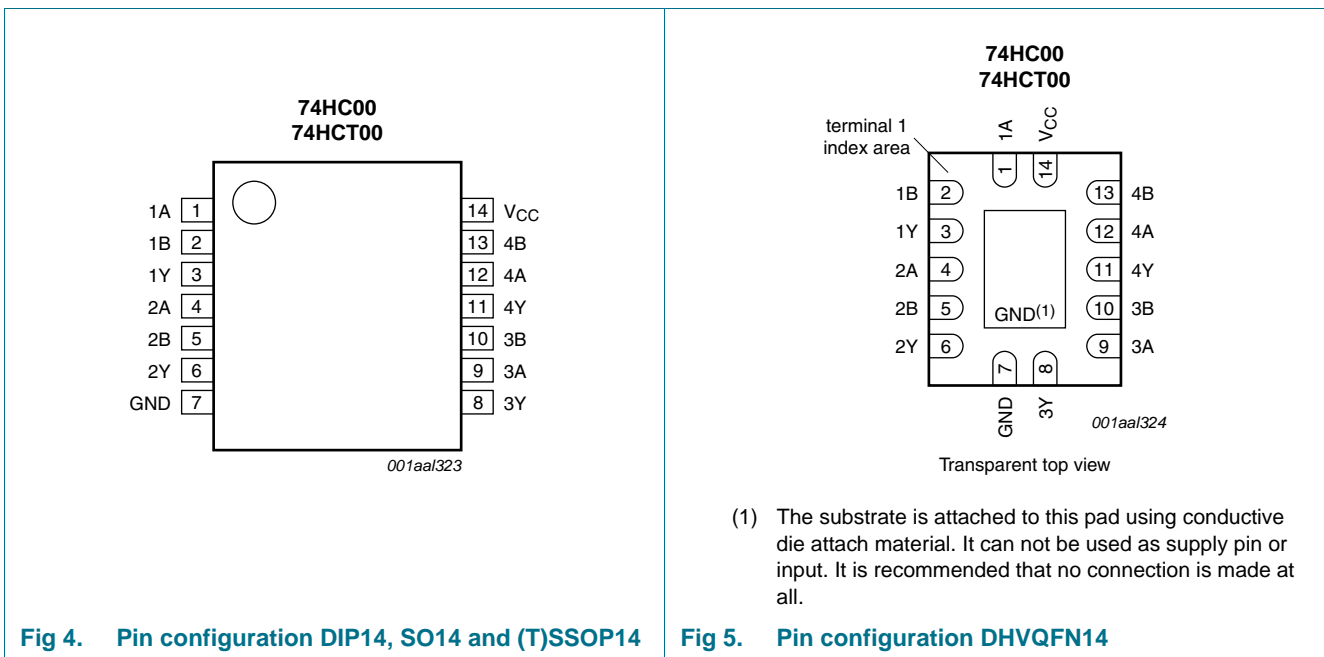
74HC00
74HCT00

1A 1
1B 2
1Y 3
2A 4
2B 5
2Y 6
GND 7

14 $V_{CC}$
13 4B
12 4A
11 4Y
10 3B
9 3A
8 3Y

001aal323

Fig 4. Pin configuration DIP14, SO14 and (T)SSOP14

74HC00
74HCT00

terminal 1 index area

1A $V_{CC}$
1 14

1B 2
1Y 3
2A 4
2B 5
2Y 6

13 4B
12 4A
11 4Y
10 3B
9 3A

GND$^{(1)}$

7 8
GND 3Y

001aal324

Transparent top view

(1) The substrate is attached to this pad using conductive die attach material. It can not be used as supply pin or input. It is recommended that no connection is made at all.

Fig 5. Pin configuration DHVQFN14